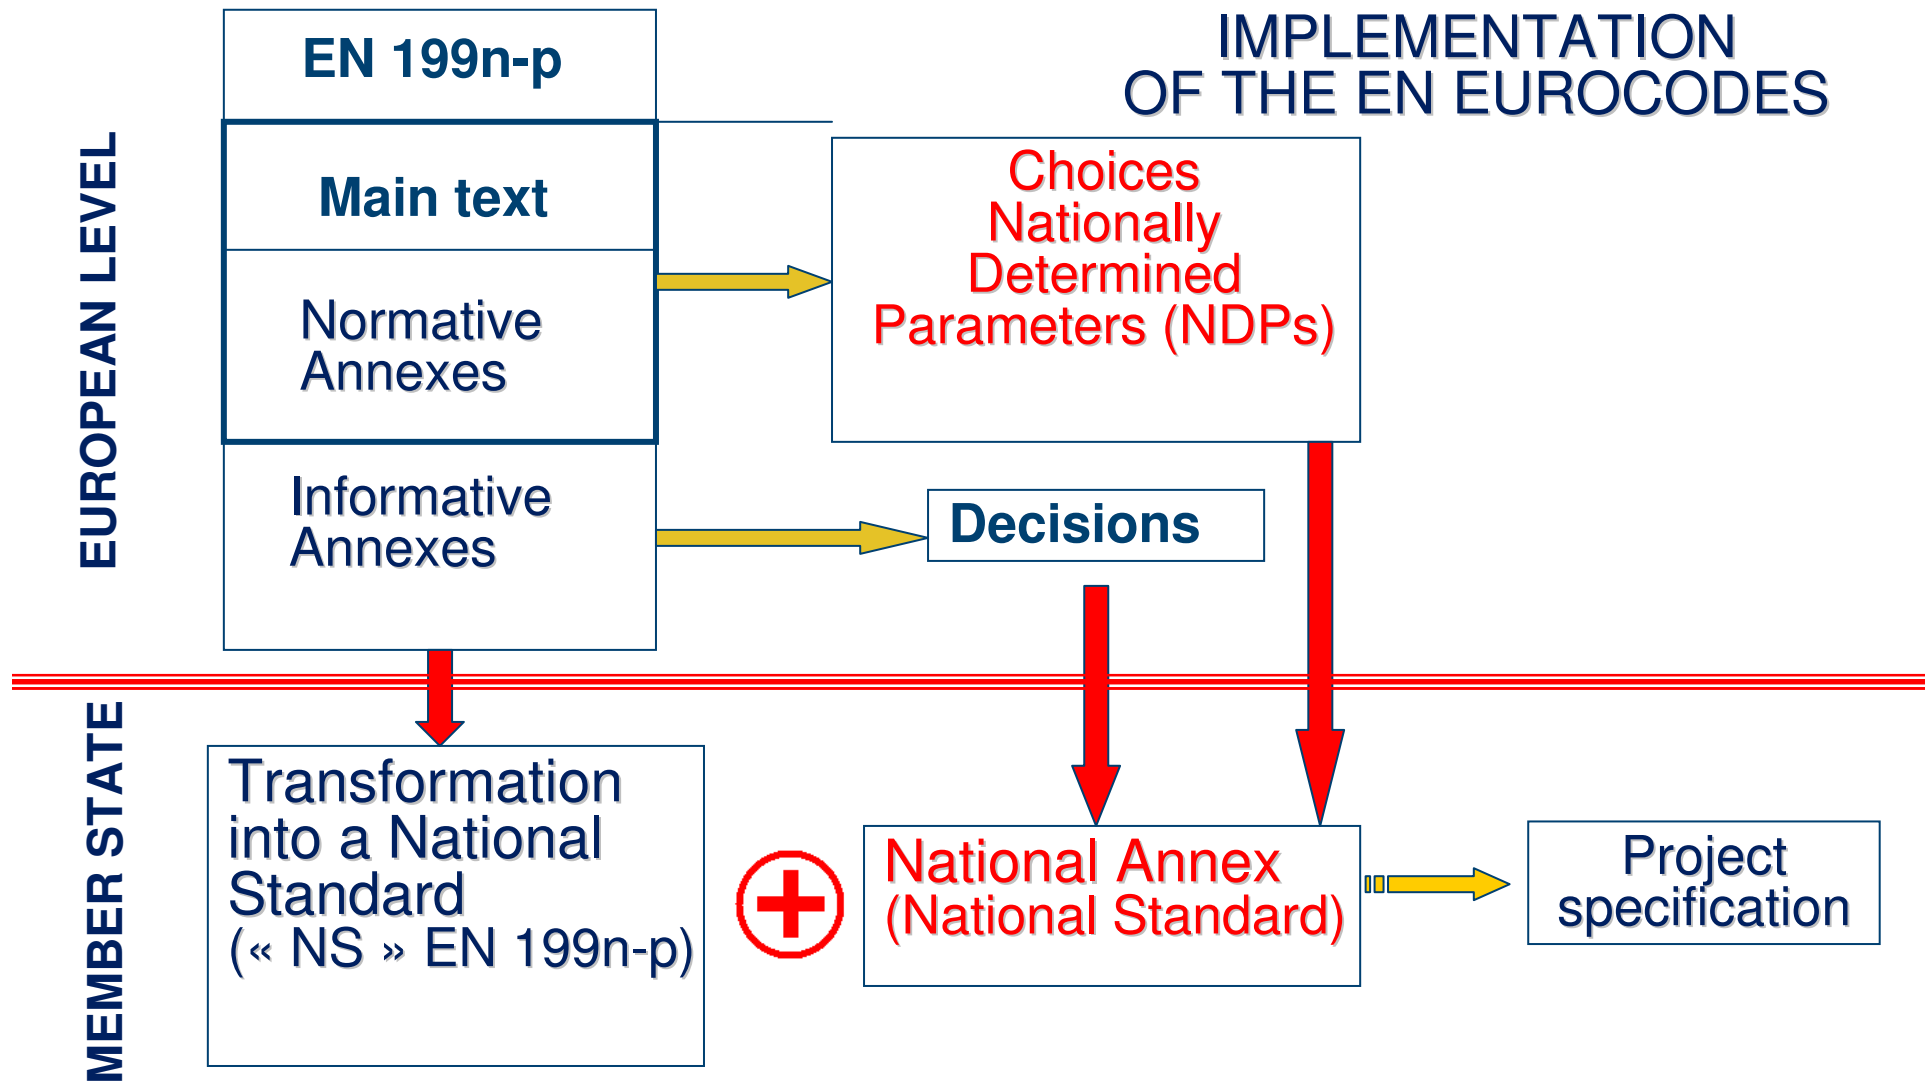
IMPLEMENTATION OF THE EN EUROCODES

EUROPEAN LEVEL

EN 199n-p

Main text

Normative Annexes

Informative Annexes

Choices Nationally Determined Parameters (NDPs)

Decisions

MEMBER STATE

Transformation into a National Standard (« NS » EN 199n-p)

National Annex (National Standard)

Project specification